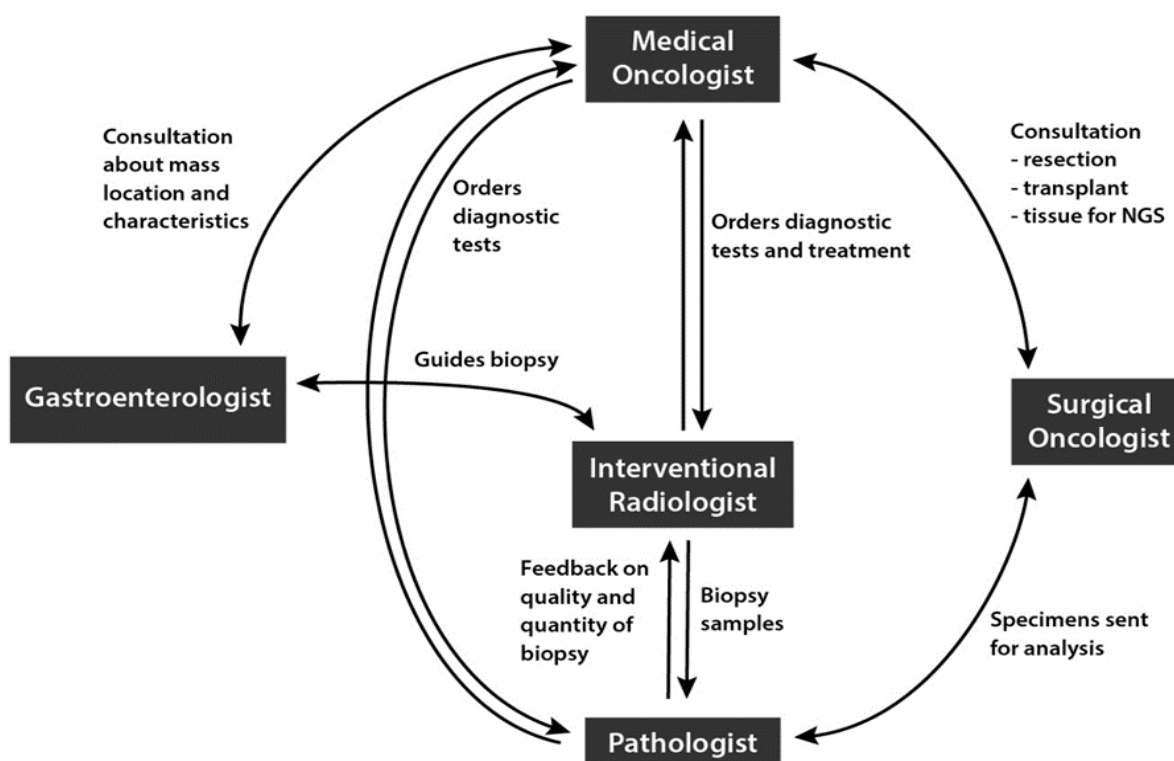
Medical Oncologist

Consultation about mass location and characteristics

Orders diagnostic tests

Orders diagnostic tests and treatment

Consultation
- resection
- transplant
- tissue for NGS

Gastroenterologist

Guides biopsy

Surgical Oncologist

Interventional Radiologist

Feedback on quality and quantity of biopsy

Biopsy samples

Specimens sent for analysis

Pathologist